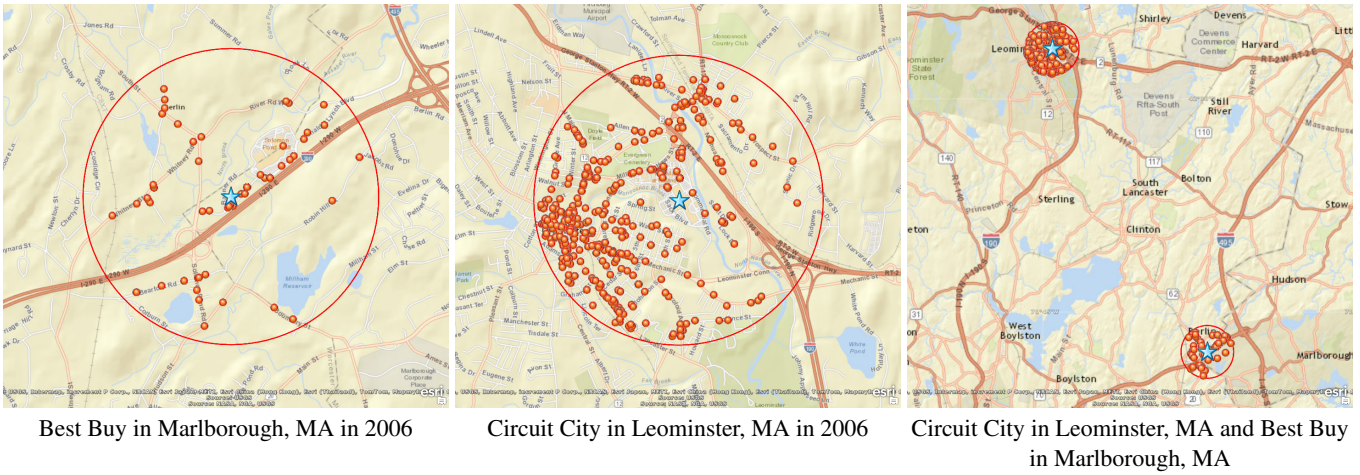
Jones Rd
Summer Rd
Wheeler
Berlin
River Rd
Lyman
I-290 W
Whitney St
I-290 E
Millham Reservoir
Robin Hill St
Sawyer Hill Rd
Elm St
Ames St
Marlborough Corporate Place
esri

Tolman Ave
Municipal Airport
Monoosnock Country Club
Lindell Ave
Nelson St
Central St
Leominster Conn
Manchester St
Tisdale St
Leominster
esri

Shirley
Devens
Devens Commerce Center
Harvard
Leominster
Leominster State Forest
Devens RFTA South Post
Still River
Sterling
South Lancaster
Bolton
Clinton
Stow
Hudson
West Boylston
Boylston
Berlin
Marlborough
esri

Best Buy in Marlborough, MA in 2006

Circuit City in Leominster, MA in 2006

Circuit City in Leominster, MA and Best Buy in Marlborough, MA